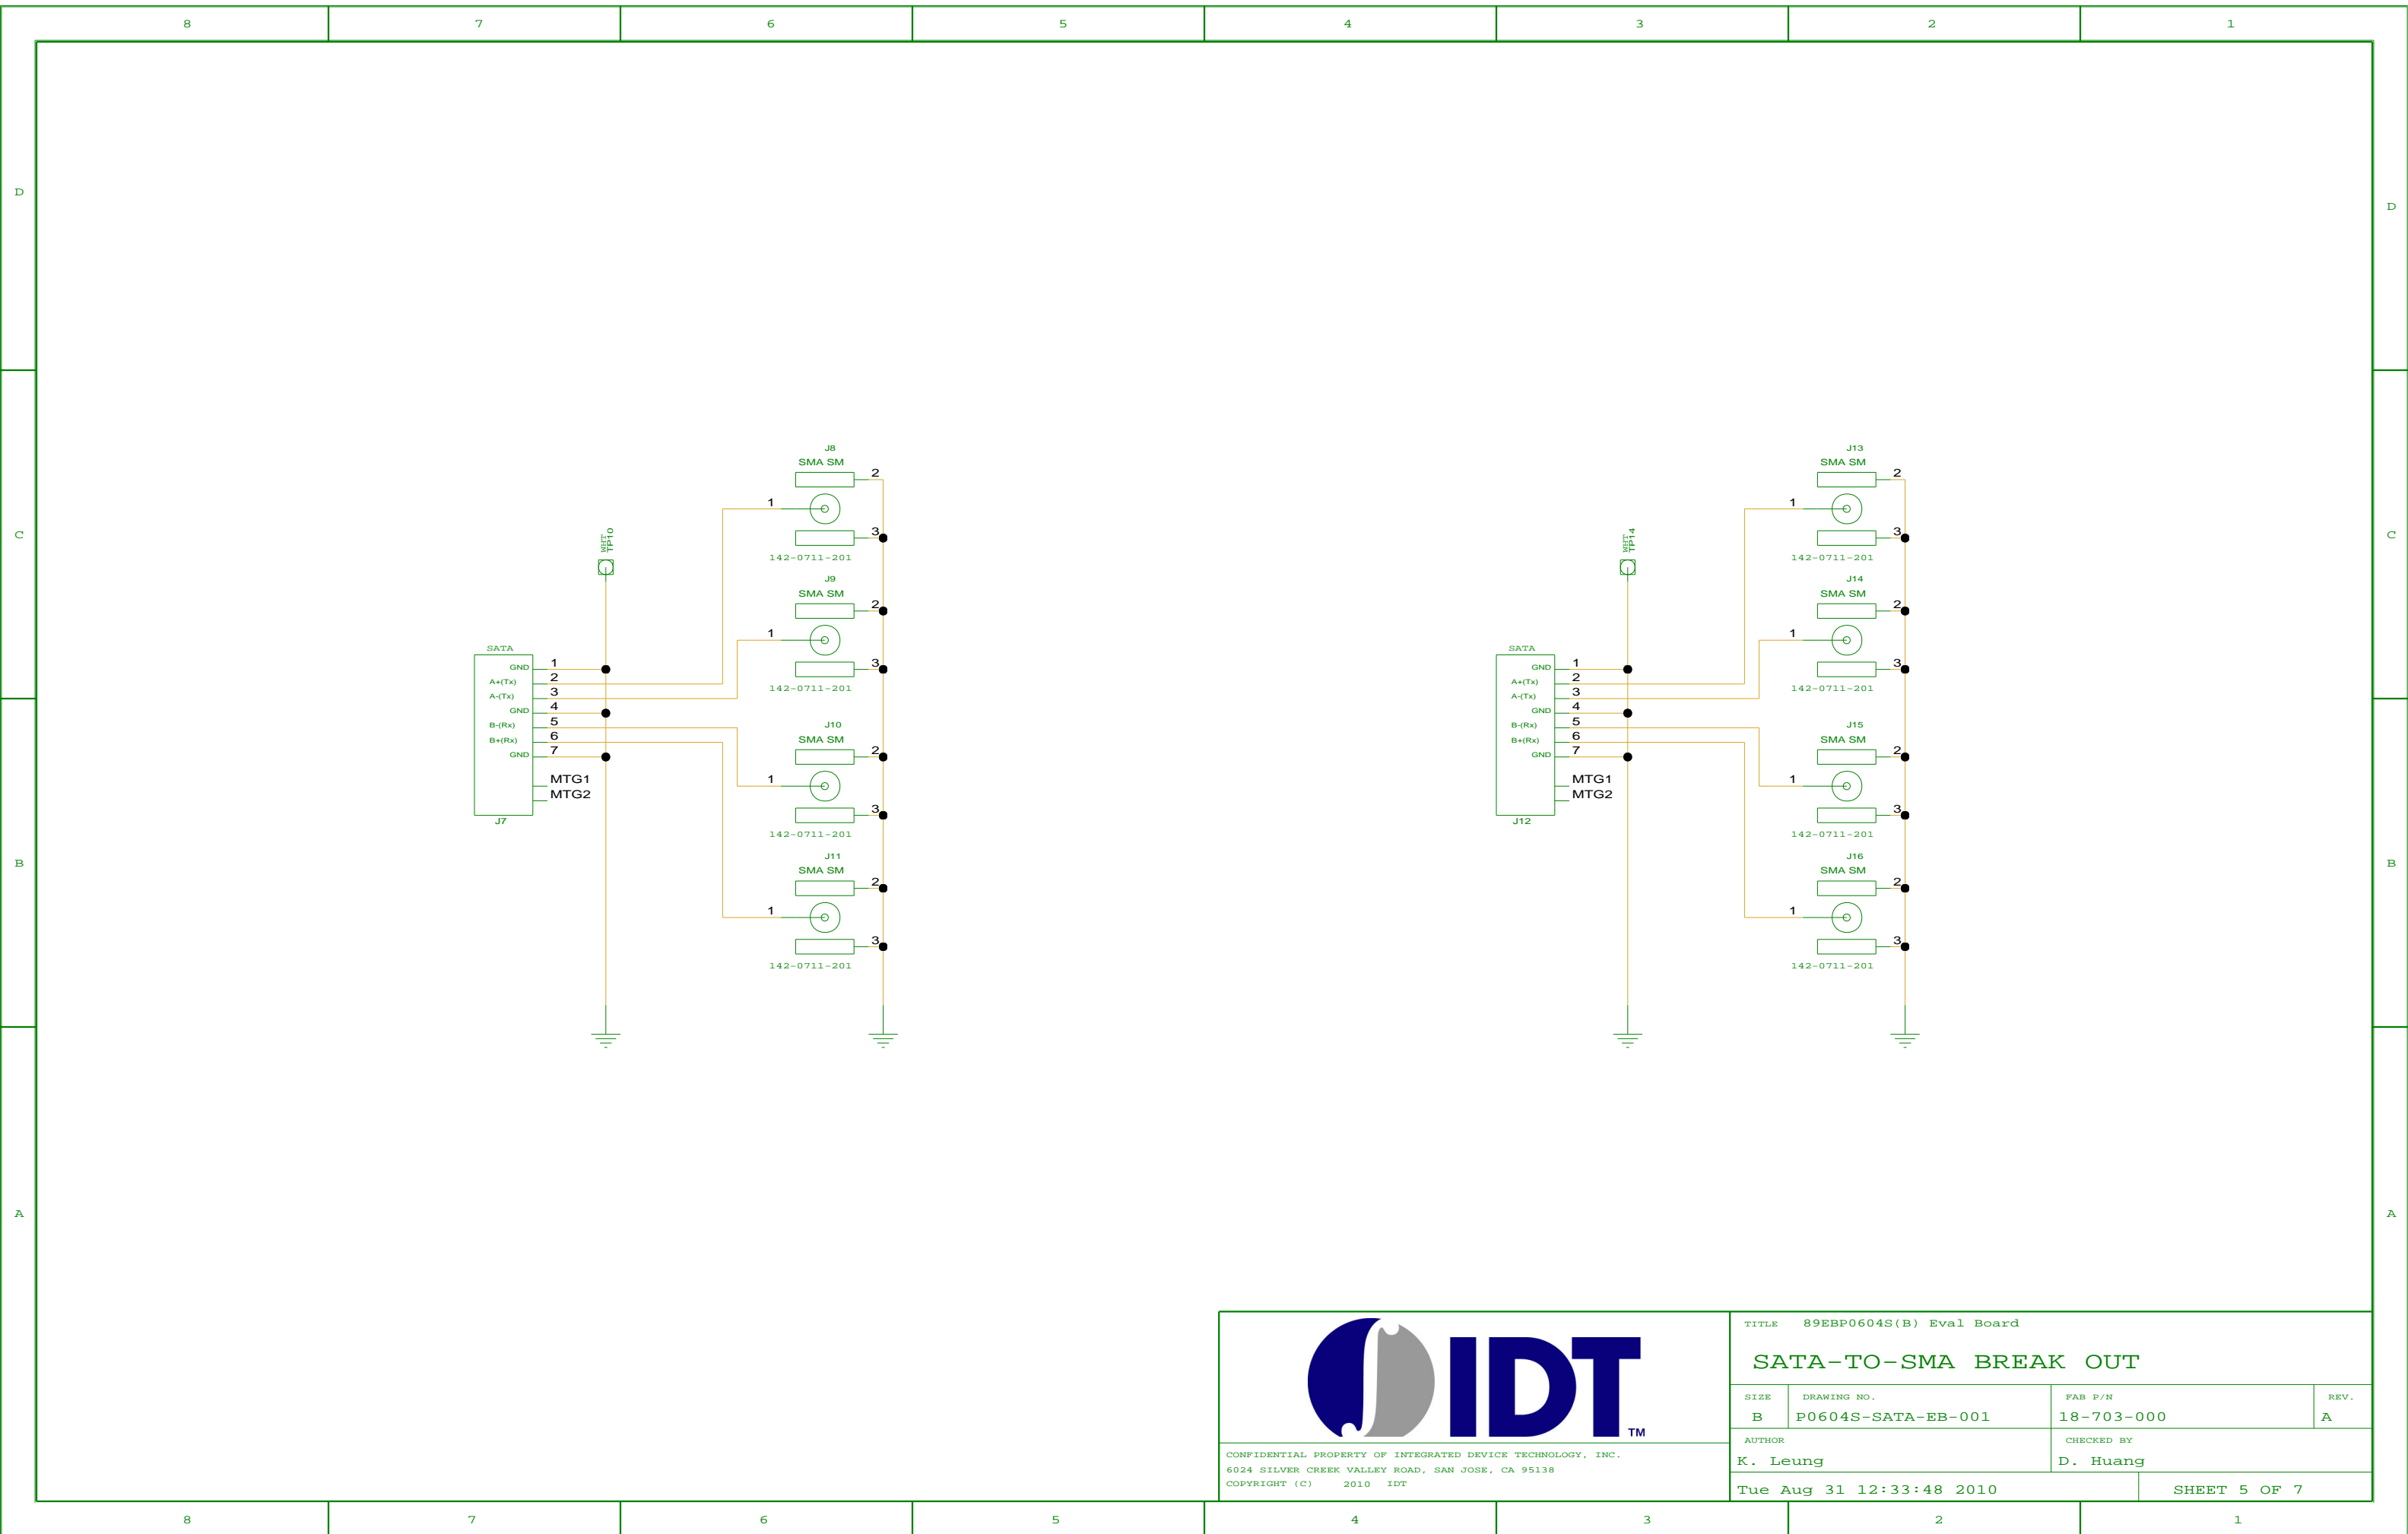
8 7 6 5 4 3 2 1

D C B A

J8
SMA SM
2
1
3
142-0711-201

WHT
TP10

J9
SMA SM
2
1
3
142-0711-201

SATA
GND 1
A+(Tx) 2
A-(Tx) 3
GND 4
B-(Rx) 5
B+(Rx) 6
GND 7
MTG1
MTG2
J7

J10
SMA SM
2
1
3
142-0711-201

J11
SMA SM
2
1
3
142-0711-201

J13
SMA SM
2
1
3
142-0711-201

WHT
TP14

J14
SMA SM
2
1
3
142-0711-201

SATA
GND 1
A+(Tx) 2
A-(Tx) 3
GND 4
B-(Rx) 5
B+(Rx) 6
GND 7
MTG1
MTG2
J12

J15
SMA SM
2
1
3
142-0711-201

J16
SMA SM
2
1
3
142-0711-201

IDT™

CONFIDENTIAL PROPERTY OF INTEGRATED DEVICE TECHNOLOGY, INC.
6024 SILVER CREEK VALLEY ROAD, SAN JOSE, CA 95138
COPYRIGHT (C) 2010 IDT

| TITLE 89EBP0604S(B) Eval Board | | | |
|---|---|---|---|
| SATA-TO-SMA BREAK OUT | | | |
| SIZE B | DRAWING NO. P0604S-SATA-EB-001 | FAB P/N 18-703-000 | REV. A |
| AUTHOR K. Leung | | CHECKED BY D. Huang | |
| Tue Aug 31 12:33:48 2010 | | SHEET 5 OF 7 | |

8 7 6 5 4 3 2 1